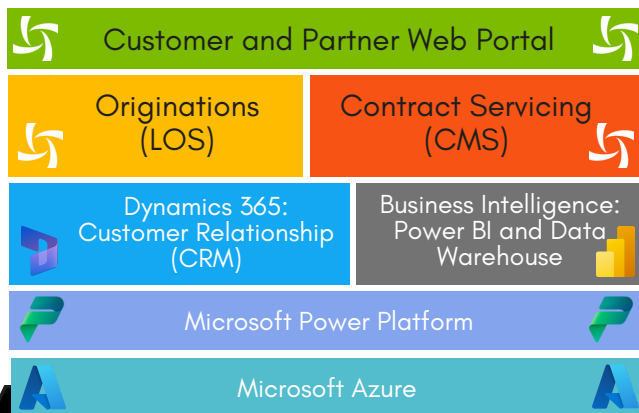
Customer and Partner Web Portal

Originations (LOS)

Contract Servicing (CMS)

Dynamics 365: Customer Relationship (CRM)

Business Intelligence: Power BI and Data Warehouse

Microsoft Power Platform

Microsoft Azure